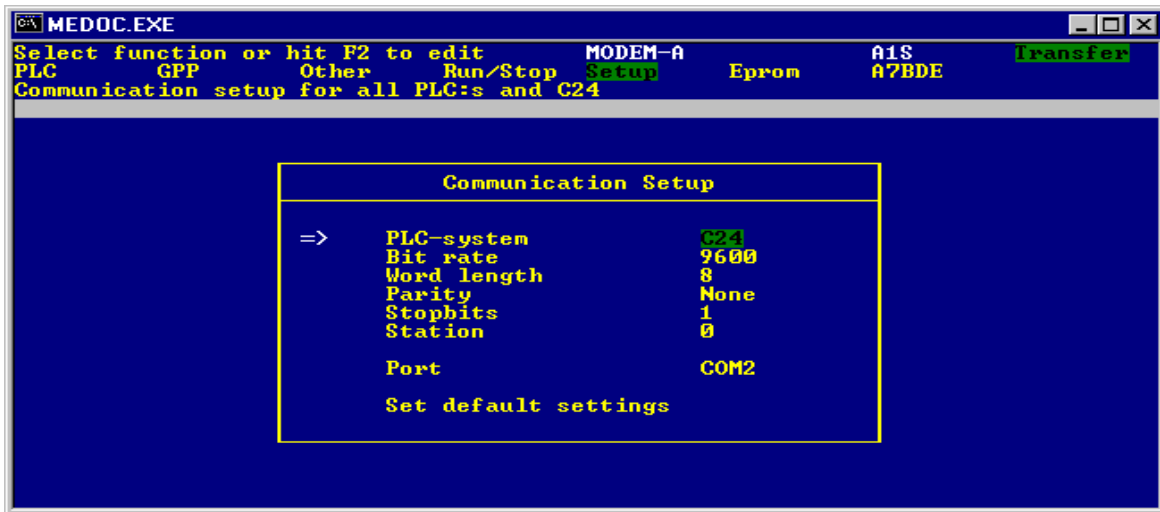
MEDOC.EXE

Select function or hit F2 to edit MODEM-A A1S Transfer
PLC GPP Other Run/Stop Setup Eprom A7BDE
Communication setup for all PLC:s and C24

Communication Setup

=> PLC-system C24
Bit rate 9600
Word length 8
Parity None
Stopbits 1
Station 0

Port COM2

Set default settings